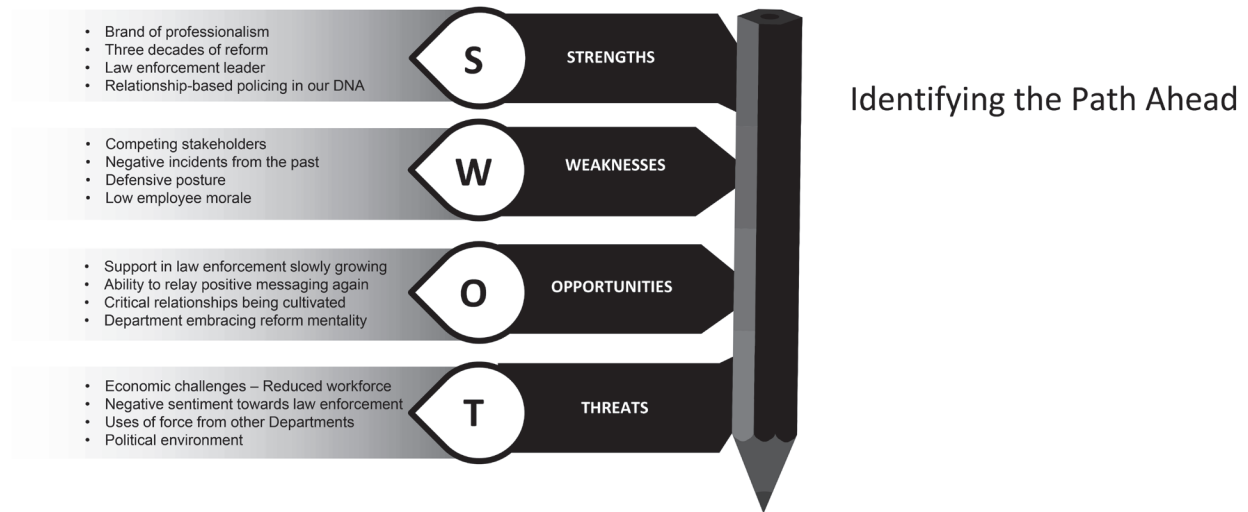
- Brand of professionalism
- Three decades of reform
- Law enforcement leader
- Relationship-based policing in our DNA

S STRENGTHS

Identifying the Path Ahead

- Competing stakeholders
- Negative incidents from the past
- Defensive posture
- Low employee morale

W WEAKNESSES

- Support in law enforcement slowly growing
- Ability to relay positive messaging again
- Critical relationships being cultivated
- Department embracing reform mentality

O OPPORTUNITIES

- Economic challenges – Reduced workforce
- Negative sentiment towards law enforcement
- Uses of force from other Departments
- Political environment

T THREATS